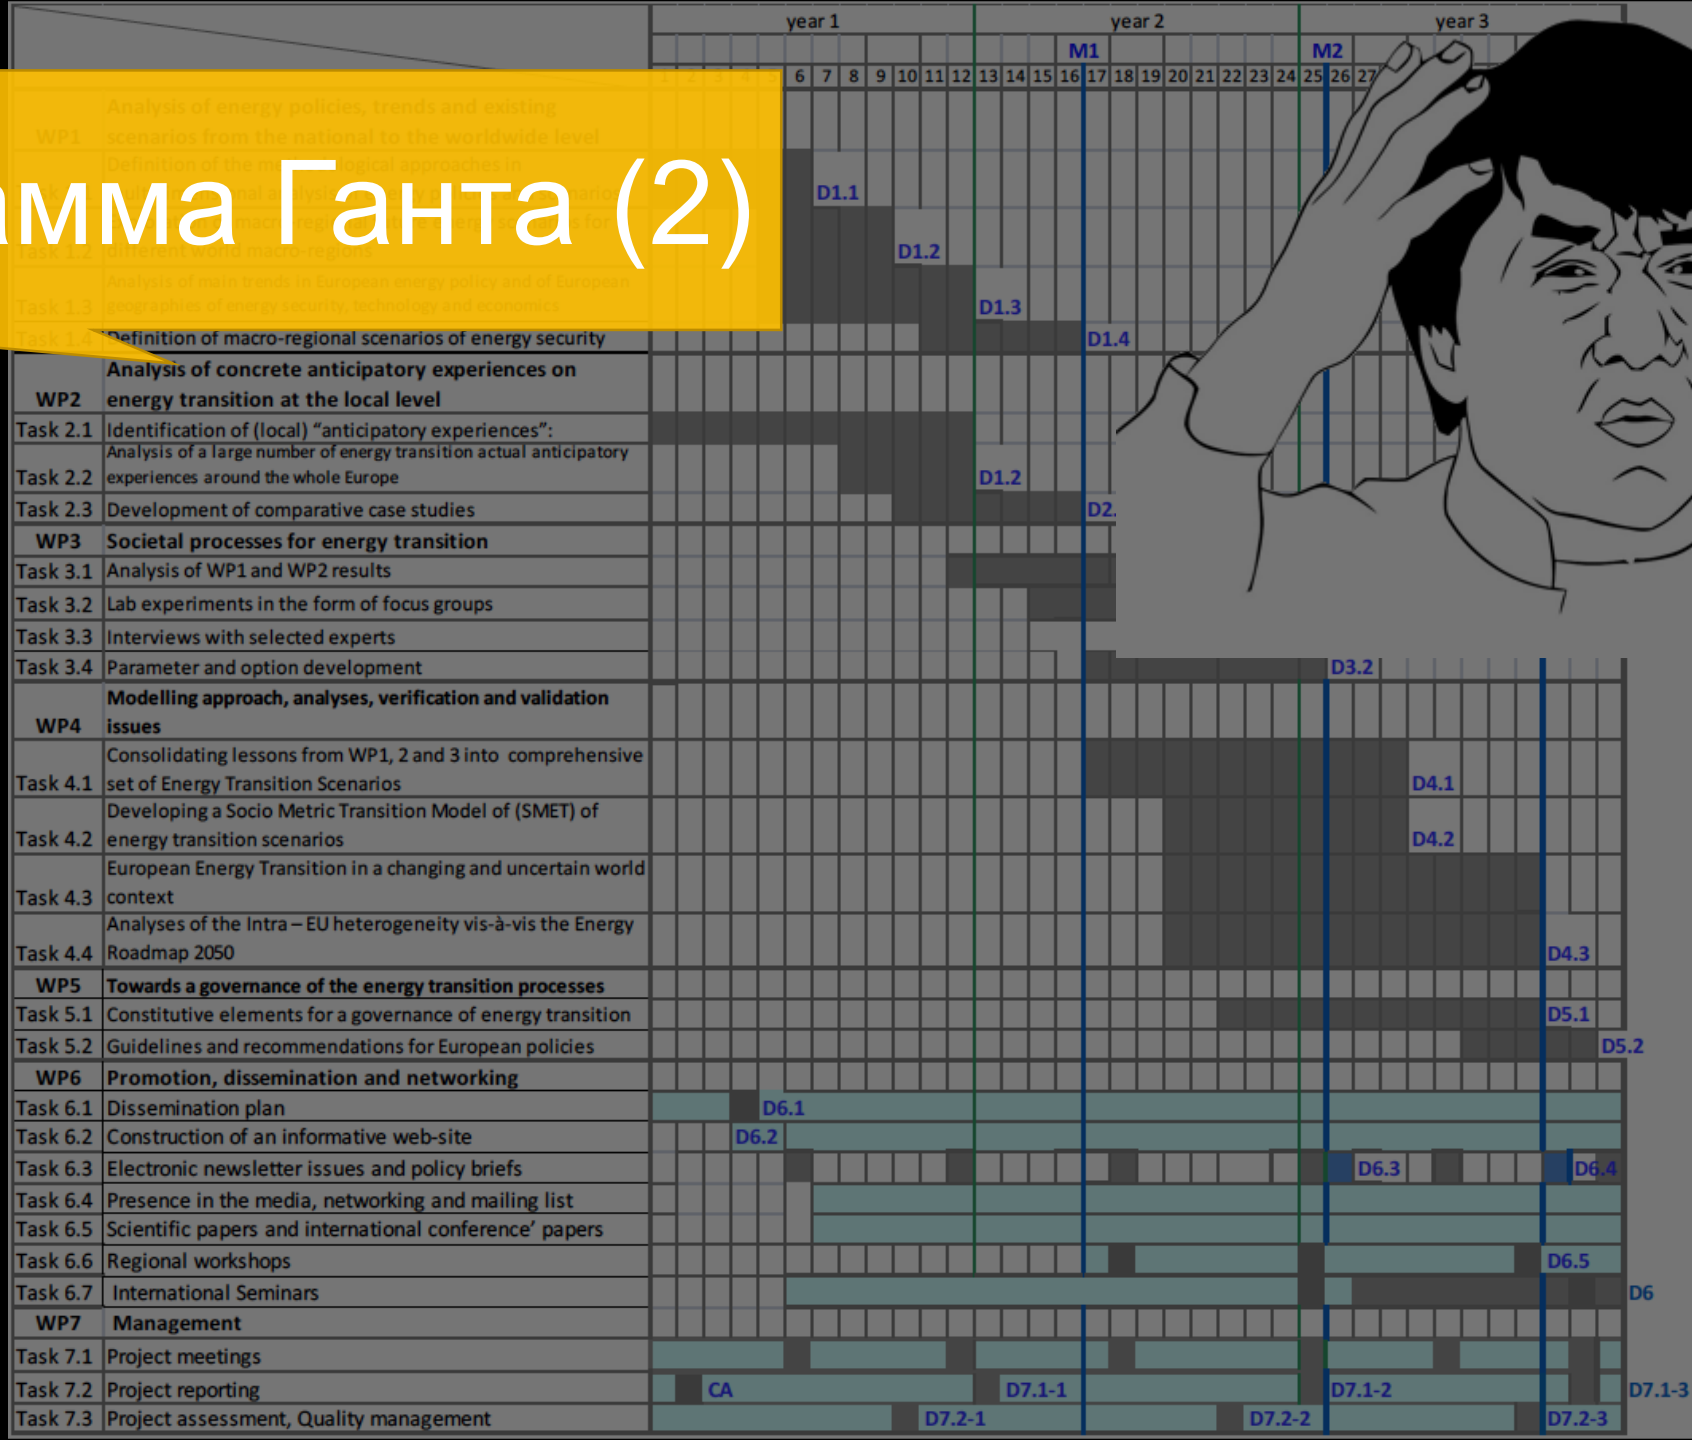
амма Ганта (2)

| | | year 1 | year 2 | year 3 |
|---|---|---|---|---|
| | | | M1 | M2 |
| | | 6 7 8 9 10 11 12 | 13 14 15 16 17 18 19 20 21 22 23 24 | 25 26 27 |
| WP1 | Analysis of energy policies, trends and existing scenarios from the national to the worldwide level | | | |
| | Definition of the me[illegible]logical approaches in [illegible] | D1.1 | | |
| Task 1.2 | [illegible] macro-regi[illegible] for different world macro-regions | D1.2 | | |
| Task 1.3 | Analysis of main trends in European energy policy and of European geographies of energy security, technology and economics | | D1.3 | |
| Task 1.4 | Definition of macro-regional scenarios of energy security | | D1.4 | |
| WP2 | Analysis of concrete anticipatory experiences on energy transition at the local level | | | |
| Task 2.1 | Identification of (local) "anticipatory experiences": | | | |
| Task 2.2 | Analysis of a large number of energy transition actual anticipatory experiences around the whole Europe | | D1.2 | |
| Task 2.3 | Development of comparative case studies | | D2. | |
| WP3 | Societal processes for energy transition | | | |
| Task 3.1 | Analysis of WP1 and WP2 results | | | |
| Task 3.2 | Lab experiments in the form of focus groups | | | |
| Task 3.3 | Interviews with selected experts | | | |
| Task 3.4 | Parameter and option development | | | D3.2 |
| WP4 | Modelling approach, analyses, verification and validation issues | | | |
| Task 4.1 | Consolidating lessons from WP1, 2 and 3 into comprehensive set of Energy Transition Scenarios | | | D4.1 |
| Task 4.2 | Developing a Socio Metric Transition Model of (SMET) of energy transition scenarios | | | D4.2 |
| Task 4.3 | European Energy Transition in a changing and uncertain world context | | | |
| Task 4.4 | Analyses of the Intra – EU heterogeneity vis-à-vis the Energy Roadmap 2050 | | | D4.3 |
| WP5 | Towards a governance of the energy transition processes | | | |
| Task 5.1 | Constitutive elements for a governance of energy transition | | | D5.1 |
| Task 5.2 | Guidelines and recommendations for European policies | | | D5.2 |
| WP6 | Promotion, dissemination and networking | | | |
| Task 6.1 | Dissemination plan | D6.1 | | |
| Task 6.2 | Construction of an informative web-site | D6.2 | | |
| Task 6.3 | Electronic newsletter issues and policy briefs | | | D6.3 D6.4 |
| Task 6.4 | Presence in the media, networking and mailing list | | | |
| Task 6.5 | Scientific papers and international conference' papers | | | |
| Task 6.6 | Regional workshops | | | D6.5 |
| Task 6.7 | International Seminars | | | D6 |
| WP7 | Management | | | |
| Task 7.1 | Project meetings | | | |
| Task 7.2 | Project reporting | CA | D7.1-1 | D7.1-2 D7.1-3 |
| Task 7.3 | Project assessment, Quality management | | D7.2-1 D7.2-2 | D7.2-3 |